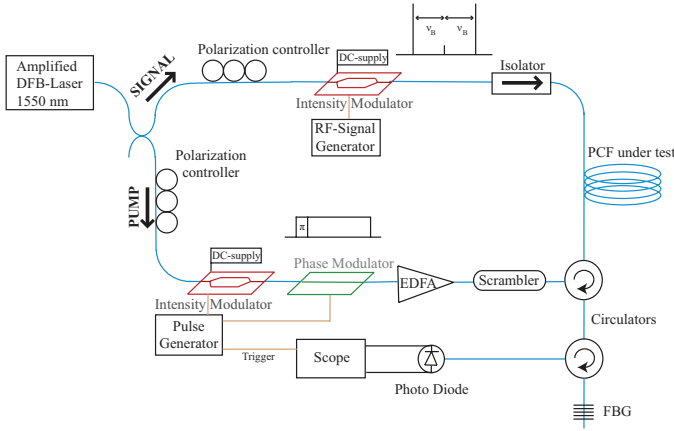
Amplified DFB-Laser 1550 nm

SIGNAL

Polarization controller

DC-supply

$\nu_B$ $\nu_B$

Isolator

Intensity Modulator

RF-Signal Generator

PCF under test

Polarization controller

PUMP

$\pi$

DC-supply

Phase Modulator

EDFA

Scrambler

Intensity Modulator

Pulse Generator

Circulators

Trigger

Scope

Photo Diode

FBG